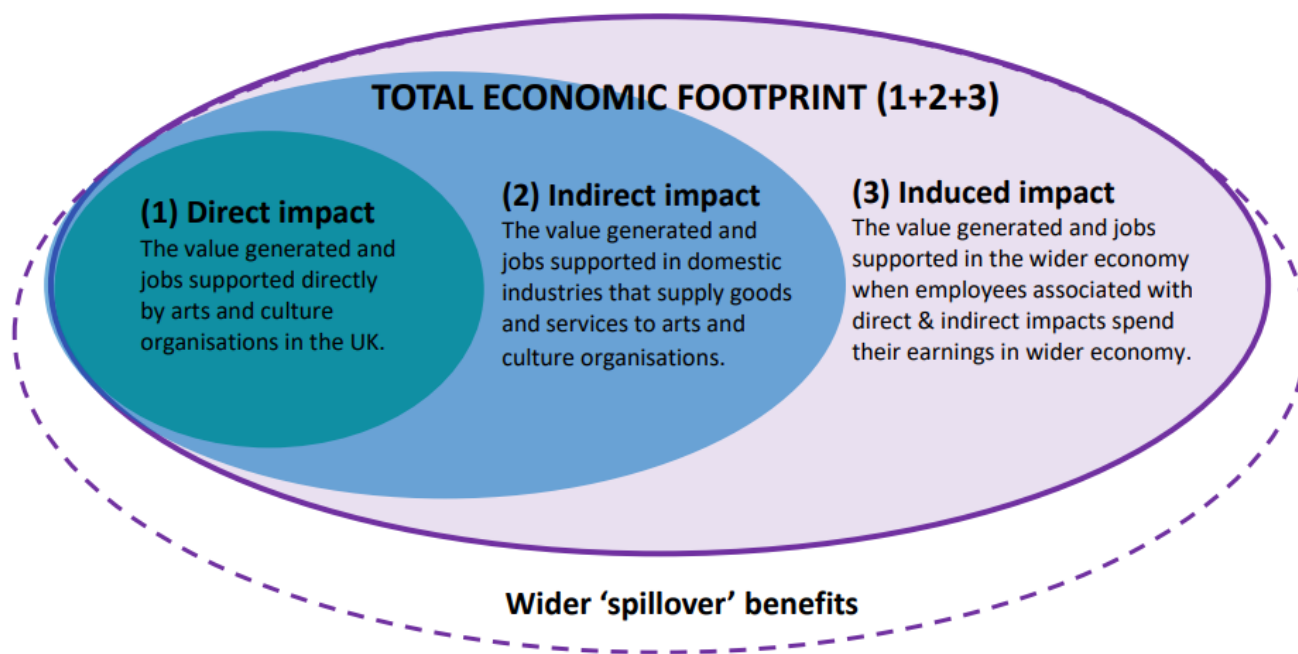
TOTAL ECONOMIC FOOTPRINT (1+2+3)

(1) Direct impact
The value generated and jobs supported directly by arts and culture organisations in the UK.

(2) Indirect impact
The value generated and jobs supported in domestic industries that supply goods and services to arts and culture organisations.

(3) Induced impact
The value generated and jobs supported in the wider economy when employees associated with direct & indirect impacts spend their earnings in wider economy.

Wider ‘spillover’ benefits